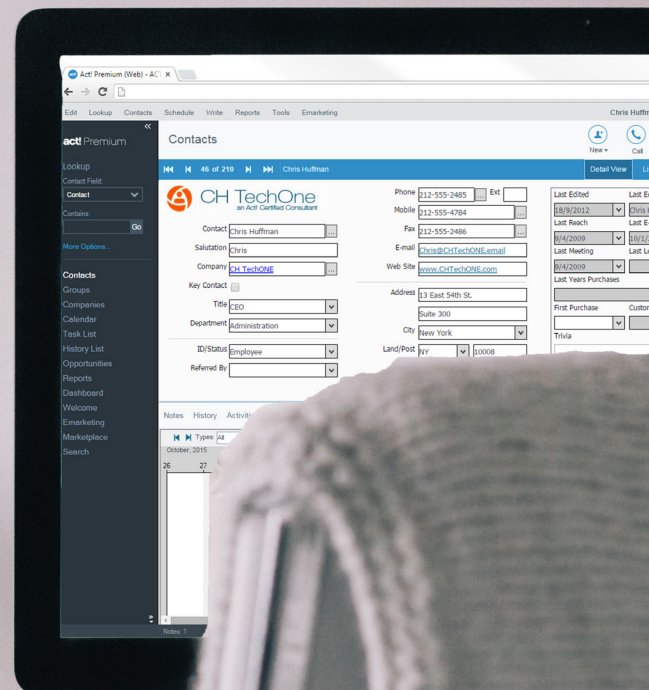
Act! Premium (Web) - ACT ×

Edit Lookup Contacts Schedule Write Reports Tools Emarketing Chris Huffm

act! Premium

Lookup
Contact Field:
Contact
Contains:
Go
More Options...

Contacts
Groups
Companies
Calendar
Task List
History List
Opportunities
Reports
Dashboard
Welcome
Emarketing
Marketplace
Search

Notes: 1

Contacts

New
Call

46 of 210 Chris Huffman

Detail View Li

CH TechOne
an Act! Certified Consultant

Contact Chris Huffman
Salutation Chris
Company CH TechONE
Key Contact
Title CEO
Department Administration
ID/Status Employee
Referred By

Phone 212-555-2485 Ext
Mobile 212-555-4784
Fax 212-555-2486
E-mail Chris@CHTechONE.email
Web Site www.CHTechONE.com

Address 13 East 54th St.
Suite 300
City New York
Land/Post NY 10008

Last Edited 18/9/2012
Last E
Chris
Last Reach 9/4/2009
Last E
10/1/
Last Meeting 9/4/2009
Last Le
Last Years Purchases
First Purchase
Custor
Trivia

Notes History Activiti

Types: All
October, 2015
26 27